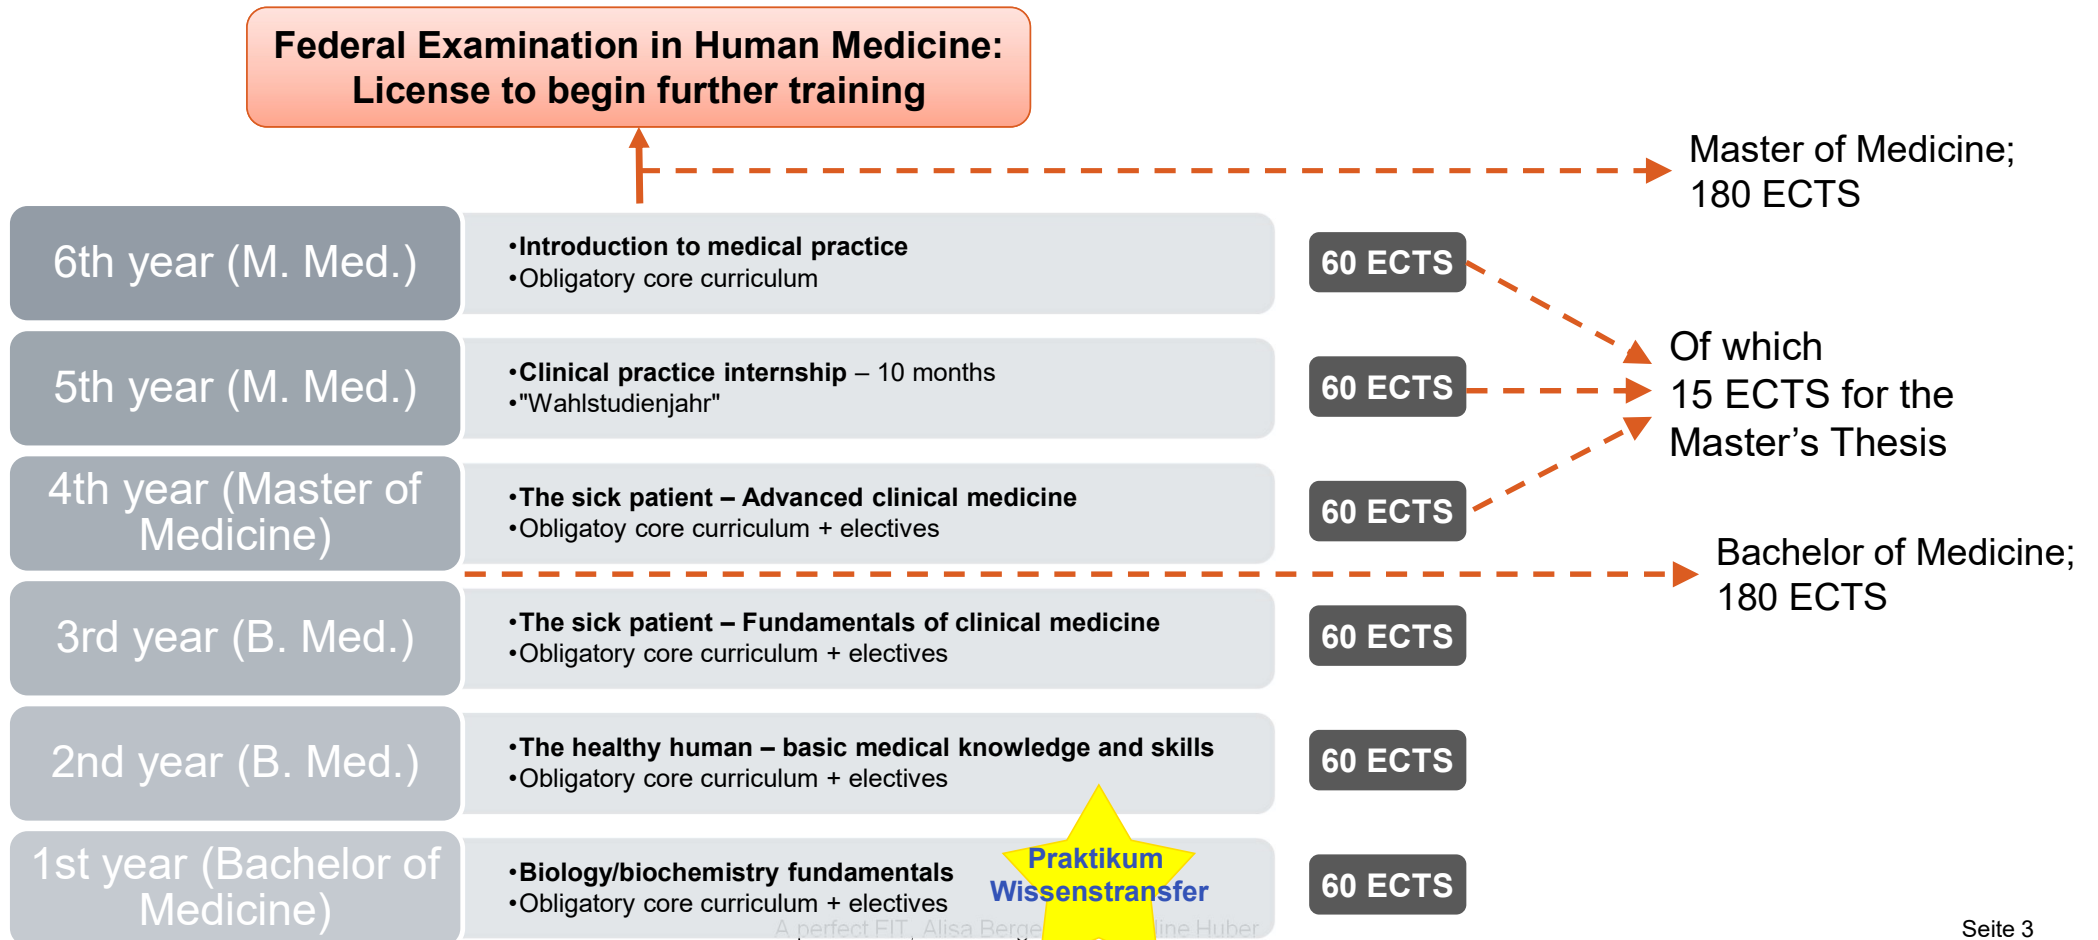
Federal Examination in Human Medicine:
License to begin further training

Master of Medicine;
180 ECTS

6th year (M. Med.)

•Introduction to medical practice
•Obligatory core curriculum

60 ECTS

Of which
15 ECTS for the
Master’s Thesis

5th year (M. Med.)

•Clinical practice internship – 10 months
•"Wahlstudienjahr"

60 ECTS

4th year (Master of Medicine)

•The sick patient – Advanced clinical medicine
•Obligatoy core curriculum + electives

60 ECTS

Bachelor of Medicine;
180 ECTS

3rd year (B. Med.)

•The sick patient – Fundamentals of clinical medicine
•Obligatory core curriculum + electives

60 ECTS

2nd year (B. Med.)

•The healthy human – basic medical knowledge and skills
•Obligatory core curriculum + electives

60 ECTS

1st year (Bachelor of Medicine)

•Biology/biochemistry fundamentals
•Obligatory core curriculum + electives

Praktikum
Wissenstransfer

60 ECTS

A perfect FIT, Alisa Berge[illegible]ine Huber

Seite 3